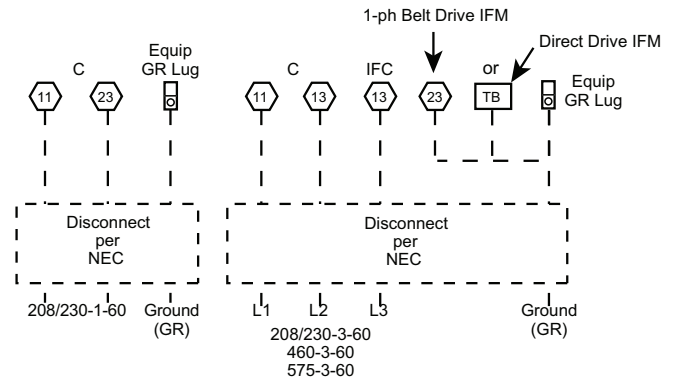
1-ph Belt Drive IFM

Direct Drive IFM

C

Equip GR Lug

11

23

C

IFC

11

13

13

23

or

TB

Equip GR Lug

Disconnect per NEC

Disconnect per NEC

208/230-1-60

Ground (GR)

L1

L2

L3

Ground (GR)

208/230-3-60
460-3-60
575-3-60